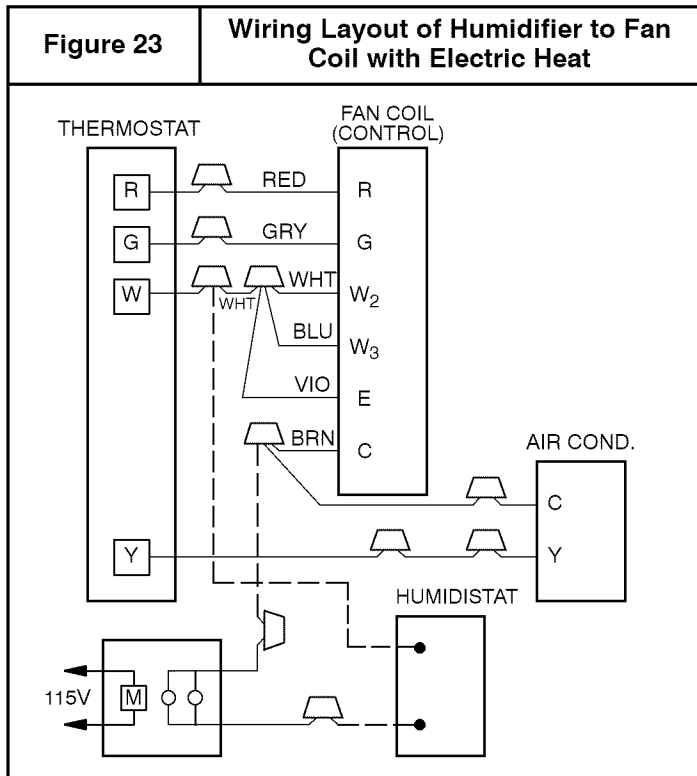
Figure 23

Wiring Layout of Humidifier to Fan Coil with Electric Heat

THERMOSTAT

FAN COIL (CONTROL)

R

RED

R

G

GRY

G

W

WHT

WHT

$W_2$

BLU

$W_3$

VIO

E

BRN

C

AIR COND.

C

Y

Y

HUMIDISTAT

115V

M